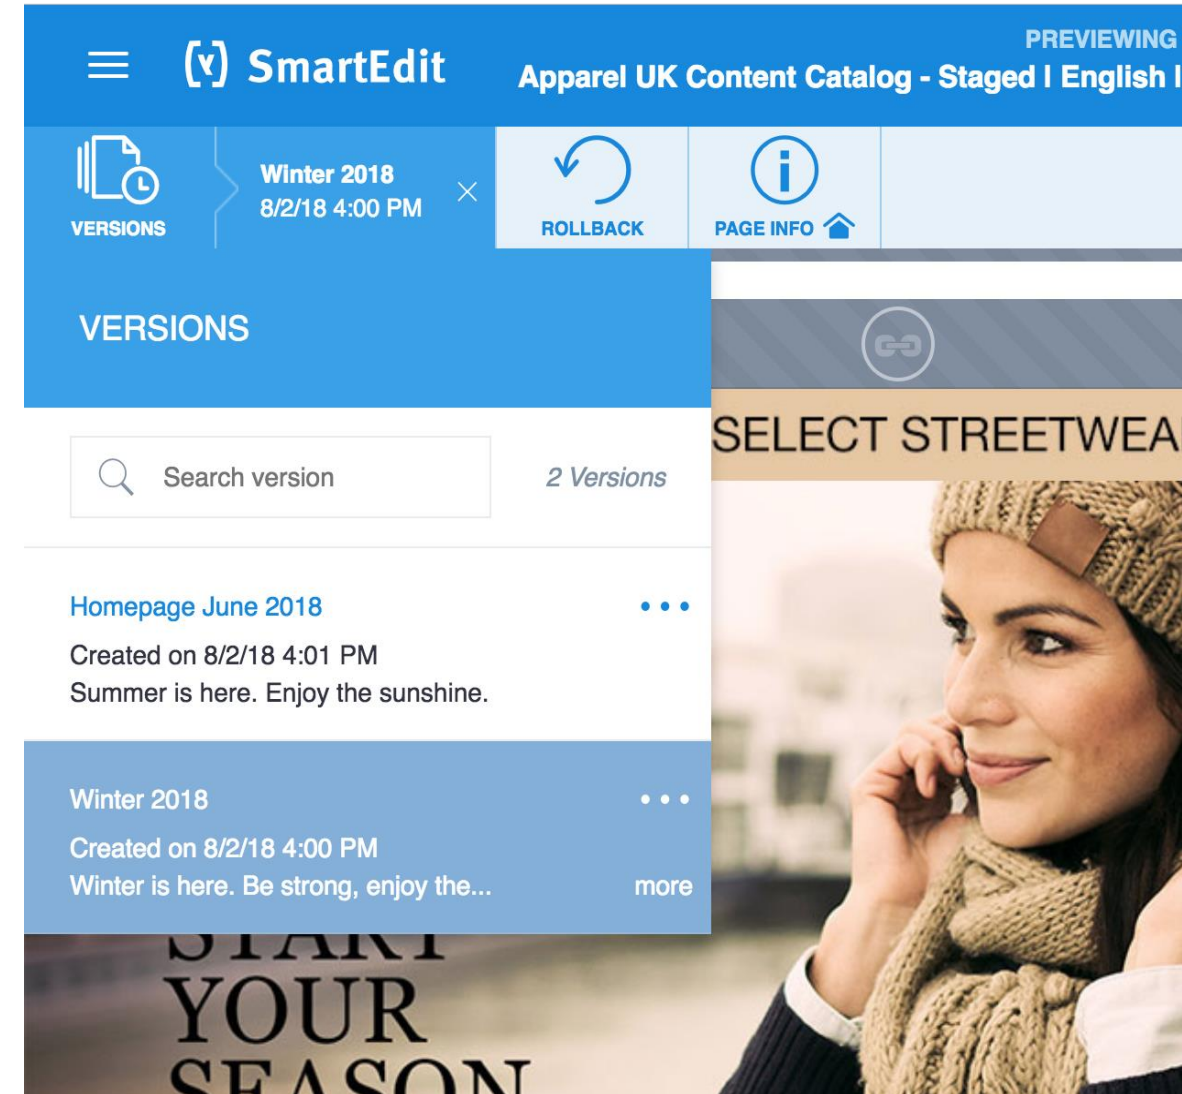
SmartEdit

PREVIEWING
Apparel UK Content Catalog - Staged I English I

VERSIONS

Winter 2018
8/2/18 4:00 PM

ROLLBACK

PAGE INFO

VERSIONS

Search version

2 Versions

Homepage June 2018
Created on 8/2/18 4:01 PM
Summer is here. Enjoy the sunshine.

Winter 2018
Created on 8/2/18 4:00 PM
Winter is here. Be strong, enjoy the...
more

SELECT STREETWEA

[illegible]
YOUR
SEASON